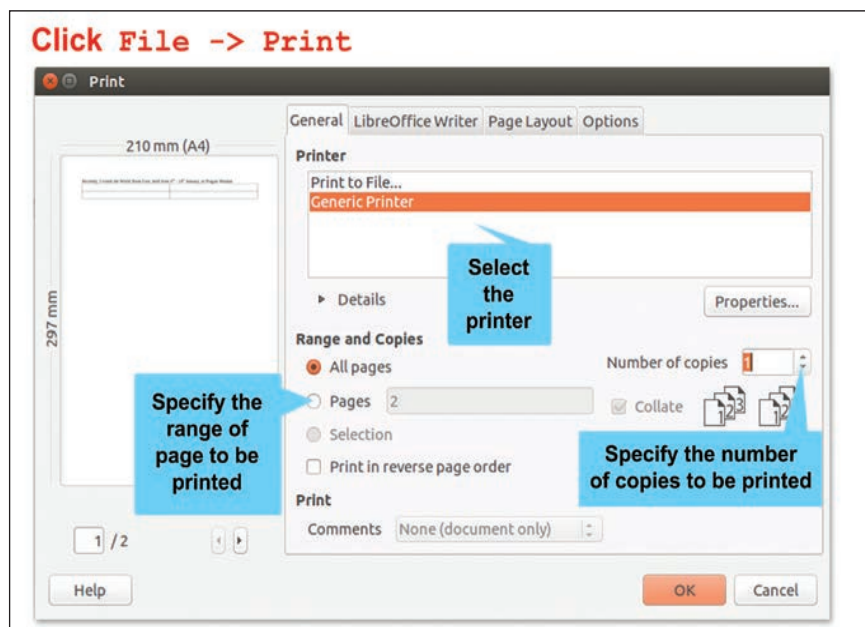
Click File -> Print

Print

210 mm (A4)

297 mm

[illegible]

1 / 2

General | LibreOffice Writer | Page Layout | Options

Printer

Print to File...
Generic Printer

Select the printer

Details

Properties...

Range and Copies

All pages

Pages 2

Selection

Print in reverse page order

Specify the range of page to be printed

Number of copies 1

Collate

Specify the number of copies to be printed

Print

Comments None (document only)

Help

OK

Cancel